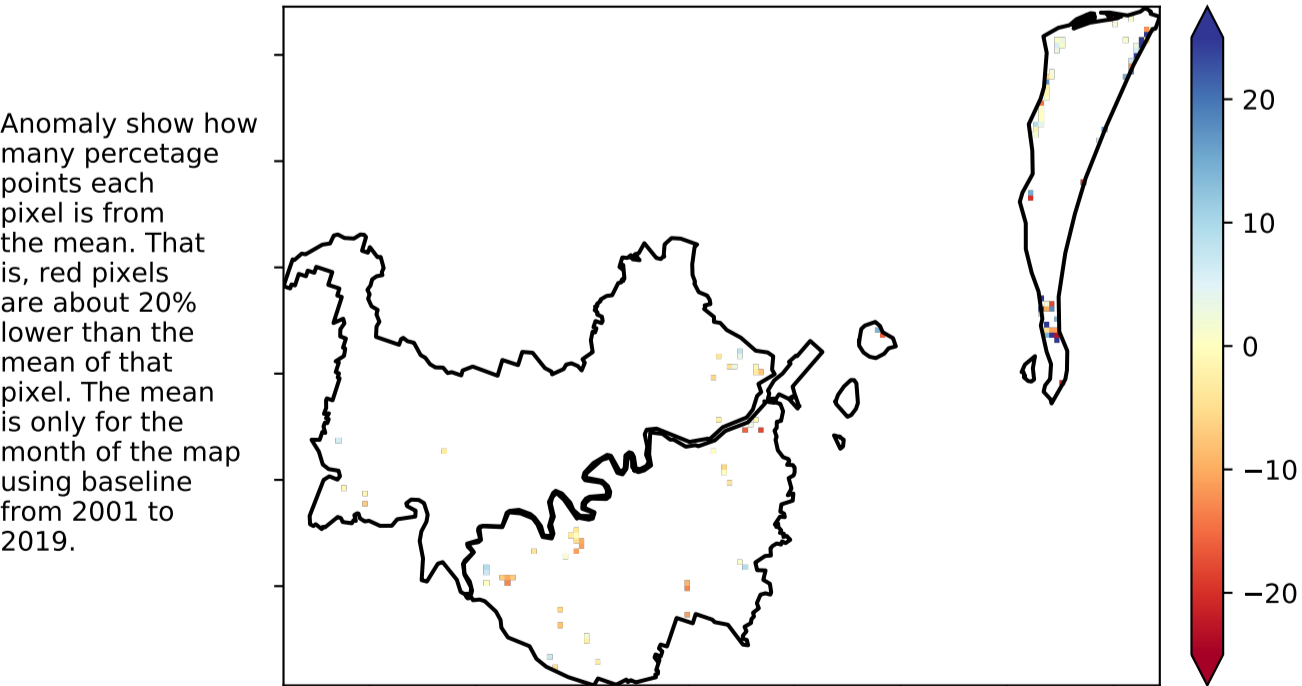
Anomaly show how many percetage points each pixel is from the mean. That is, red pixels are about 20% lower than the mean of that pixel. The mean is only for the month of the map using baseline from 2001 to 2019.

20
10
0
−10
−20